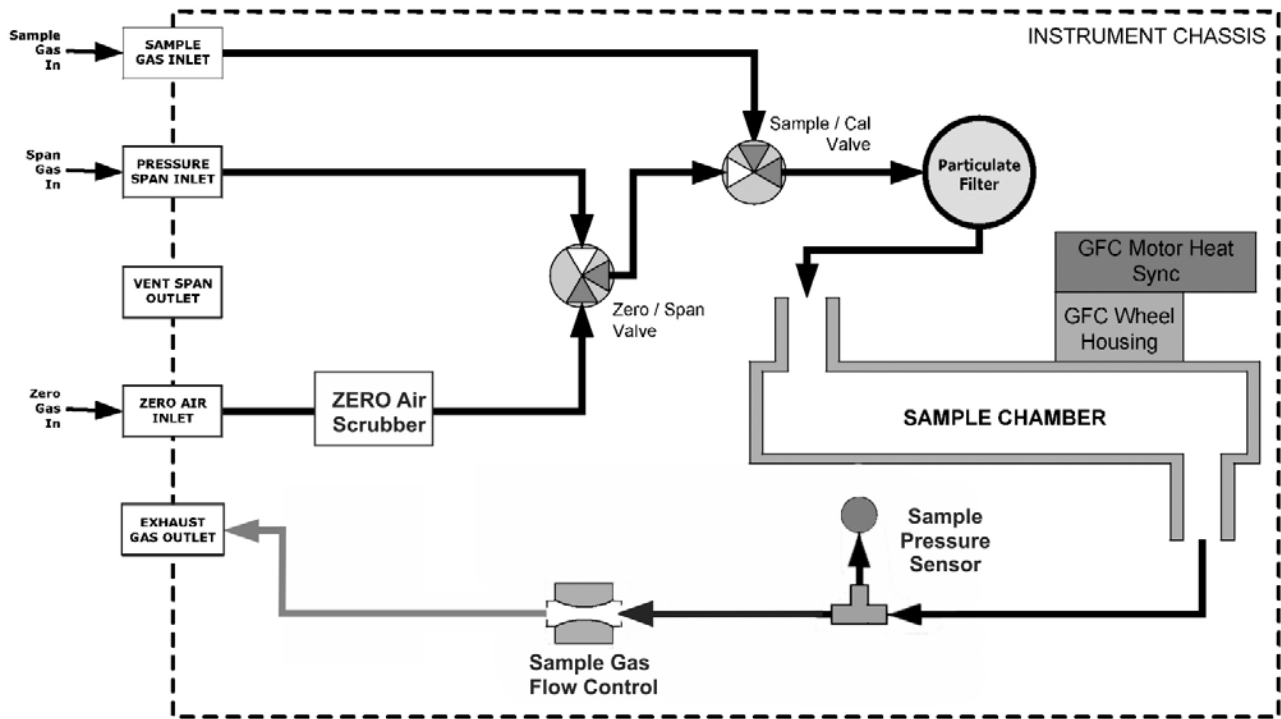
INSTRUMENT CHASSIS

Sample Gas In

SAMPLE GAS INLET

Span Gas In

PRESSURE SPAN INLET

VENT SPAN OUTLET

Zero Gas In

ZERO AIR INLET

EXHAUST GAS OUTLET

ZERO Air Scrubber

Zero / Span Valve

Sample / Cal Valve

Particulate Filter

GFC Motor Heat Sync

GFC Wheel Housing

SAMPLE CHAMBER

Sample Pressure Sensor

Sample Gas Flow Control